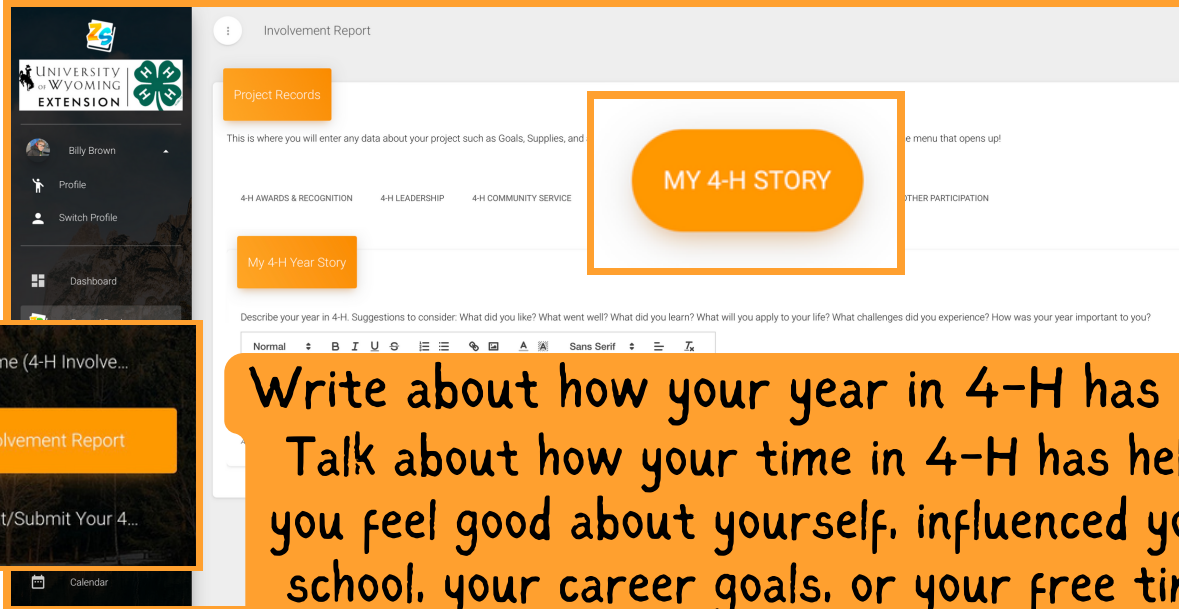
UNIVERSITY OF WYOMING EXTENSION

Billy Brown

Profile

Switch Profile

Dashboard

me (4-H Involve...

olvement Report

t/Submit Your 4...

Calendar

Involvement Report

Project Records

This is where you will enter any data about your project such as Goals, Supplies, and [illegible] e menu that opens up!

MY 4-H STORY

4-H AWARDS & RECOGNITION 4-H LEADERSHIP 4-H COMMUNITY SERVICE OTHER PARTICIPATION

My 4-H Year Story

Describe your year in 4-H. Suggestions to consider: What did you like? What went well? What did you learn? What will you apply to your life? What challenges did you experience? How was your year important to you?

Normal B I U S Sans Serif

Write about how your year in 4-H has
Talk about how your time in 4-H has hel
you feel good about yourself, influenced yo
school, your career goals, or your free ti